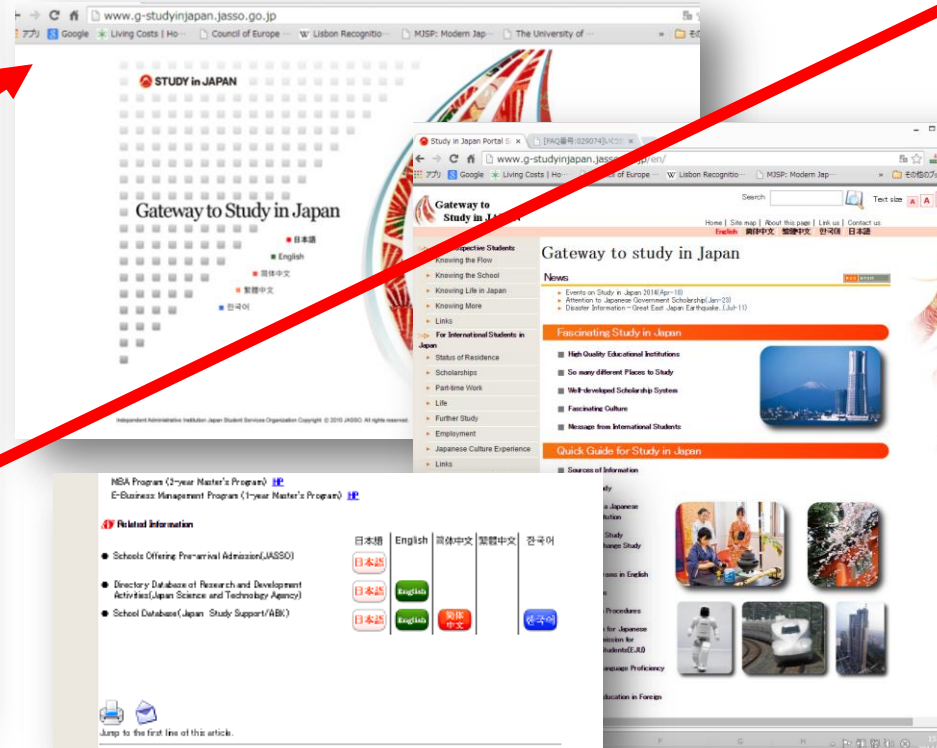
www.g-studyinjapan.jasso.go.jp

アプリ Google Living Costs | Ho··· Council of Europe ··· Lisbon Recognitio··· MJSP: Modern Jap··· The University of ···

STUDY in JAPAN

Gateway to Study in Japan

日本語
English
简体中文
繁體中文
한국어

Independent Administrative Institution Japan Student Services Organization Copyright © 2010 JASSO. All rights reserved.

Study in Japan Portal S × [FAQ番号:029074] ×

www.g-studyinjapan.jass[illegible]jp/en/

アプリ Google Living Costs | Ho··· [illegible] of Europe ··· Lisbon Recognitio··· MJSP: Modern Jap···

Gateway to Study in Ja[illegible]

Search Text size A A

Home | Site map | About this page | Link us | Contact us
English 簡体中文 繁體中文 한국어 日本語

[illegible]spective Students
Knowing the Flow
Knowing the School
Knowing Life in Japan
Knowing More
Links
For International Students in Japan
Status of Residence
Scholarships
Part-time Work
Life
Further Study
Employment
Japanese Culture Experience
Links

Gateway to study in Japan

News

Events on Study in Japan 2014(Apr-10)
Attention to Japanese Government Scholarship(Jan-20)
Disaster Information – Great East Japan Earthquake..(Jul-11)

Fascinating Study in Japan

High Quality Educational Institutions
So many different Places to Study
Well-developed Scholarship System
Fascinating Culture
Message from International Students

Quick Guide for Study in Japan

Sources of Information

MBA Program (2-year Master's Program) HP
E-Business Management Program (1-year Master's Program) HP

Related Information

| | 日本語 | English | 简体中文 | 繁體中文 | 한국어 |
|---|---|---|---|---|---|
| Schools Offering Pre-arrival Admission(JASSO) | 日本語 | | | | |
| Directory Database of Research and Development Activities(Japan Science and Technology Agency) | 日本語 | English | | | |
| School Database(Japan Study Support/ABK) | 日本語 | English | 简体中文 | | 한국어 |

Jump to the first line of this article.